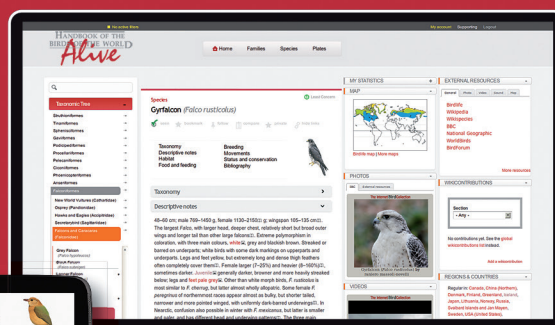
I'm active Bibliot
My account | Supporting | Logout

HANDBOOK OF THE BIRDS OF THE WORLD Alive

Home
Families
Species
Plates

Taxonomic Tree

Struthioniformes
Tinamiformes
Sphenisciformes
Gaviiformes
Podicipediformes
Procellariiformes
Pelecaniformes
Ciconiiformes
Phoenicopteriformes
Anseriformes
Falconiformes
New World Vultures (Cathartidae)
Osprey (Pandionidae)
Hawks and Eagles (Accipitridae)
Secretarybird (Sagittariidae)
Falcons and Caracaras (Falconidae)
Grey Falcon (Falco hypoleucos)
Black Falcon (Falco subniger)
Saker Falcon (Falco cherrug)

Species
Gyrfalcon (Falco rusticolus)
Least Concern

Taxonomy
Descriptive notes
Habitat
Food and feeding
Breeding
Movements
Status and conservation
Bibliography

Taxonomy
Descriptive notes

48–60 cm; male 760–1450 g, female 1130–2155 g; wingspan 105–135 cm. The largest Falco, with larger head, deeper chest, relatively short but broad outer wings and longer tail than other large falcons. Extreme polymorphism in coloration, with three main colours, white, grey and blackish brown. Streaked or barred on underparts; white birds with some dark markings on upperparts and underparts. Legs and feet yellow, but extremely long and dense thigh feathers often completely cover them. Female larger (7–20%) and heavier (6–160%), sometimes darker. Juvenile generally darker, browner and more heavily streaked below; legs and feet pale grey. Other than white morph birds, F. rusticolus is most similar to F. cherrug, but latter almost wholly allopatric. Some female F. peregrinus of northernmost races appear almost as bulky, but shorter tailed, narrower and more pointed winged, with uniformly dark-barred underwings. In Nearctic, confusion also possible in winter with F. mexicanus, but latter is smaller and paler, and has different head and underwing pattern. The three main

MY STATISTICS
MAP
BirdLife map | More maps
PHOTOS
Gyrfalcon (Falco rusticolus)
VIDEOS

EXTERNAL RESOURCES
BirdLife
Wikipedia
Wikispecies
BBC
National Geographic
WorldBirds
BirdForum
More resources

MYCONTRIBUTIONS
Section
- Any -
No contributions yet. See the global contributions list instead.
Add a new contribution

REGIONS & COUNTRIES
Regular in: Canada, China (Northern), Denmark, Finland, Greenland, Iceland, Japan, Lithuania, Norway, Russia, Svalbard Islands and Jan Mayen, Sweden, USA (United States).